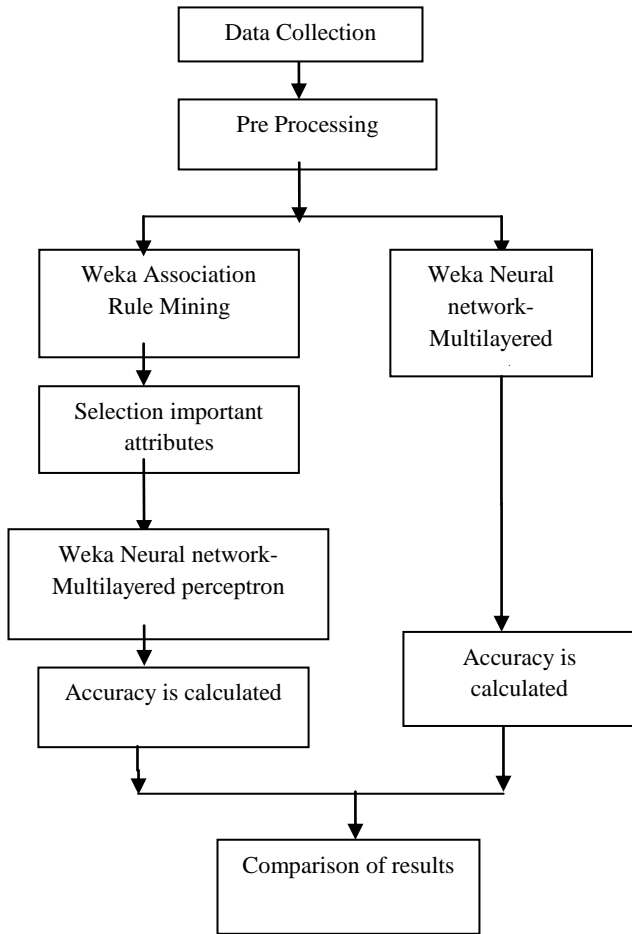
Data Collection

Pre Processing

Weka Association Rule Mining

Selection important attributes

Weka Neural network-Multilayered perceptron

Accuracy is calculated

Weka Neural network-Multilayered

Accuracy is calculated

Comparison of results